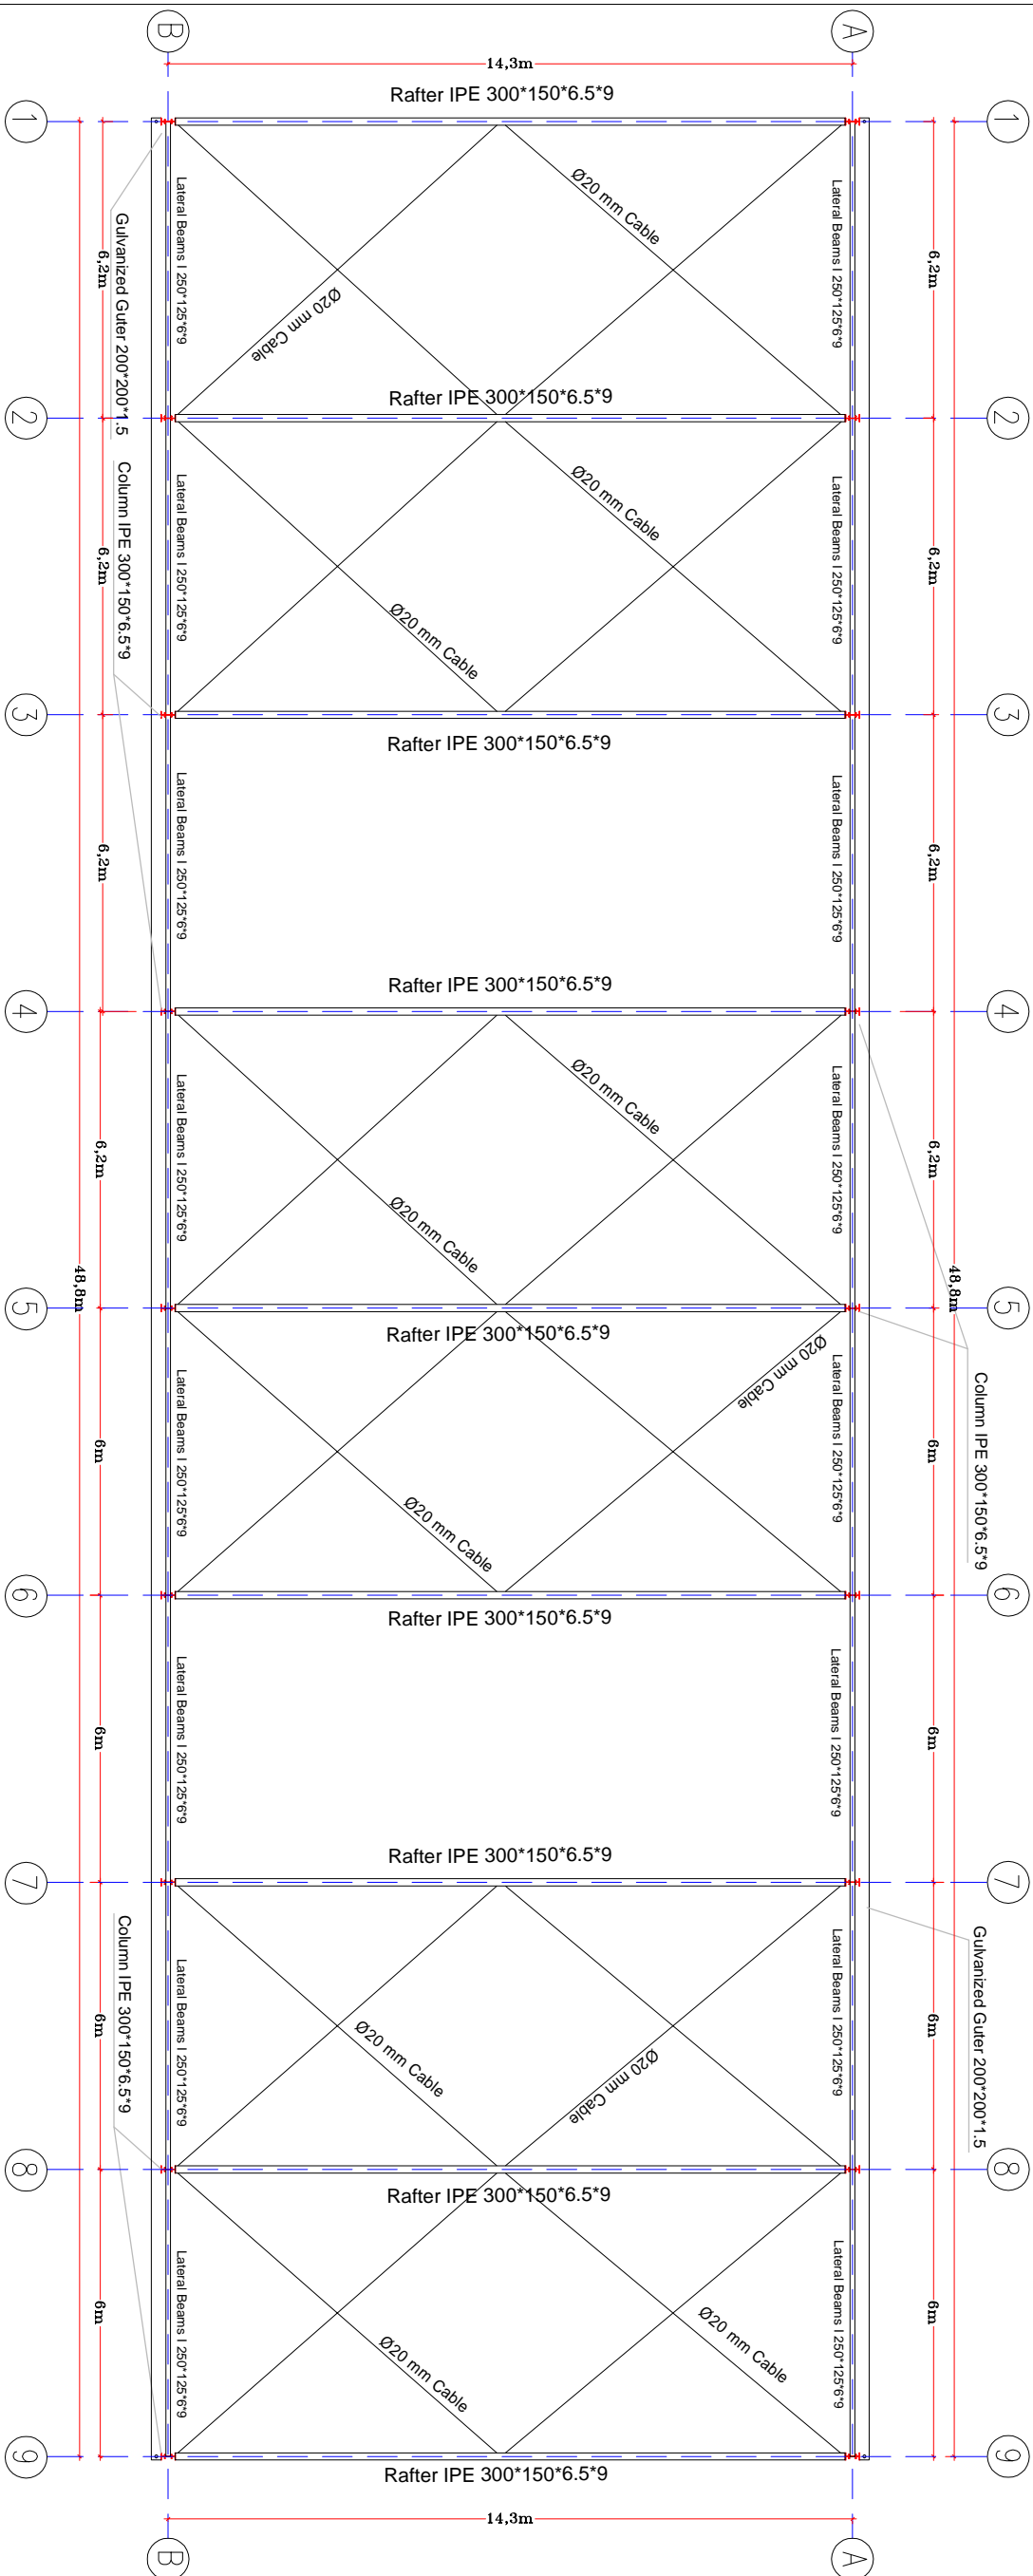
B
A
14,3m
Rafter IPE 300*150*6.5*9
1
1
Ø20 mm Cable
Lateral Beams I 250*125*6*9
Lateral Beams I 250*125*6*9
Gulvanized Guter 200*200*1.5
6,2m
6,2m
Ø20 mm Cable
Rafter IPE 300*150*6.5*9
2
2
Column IPE 300*150*6.5*9
Ø20 mm Cable
Lateral Beams I 250*125*6*9
Lateral Beams I 250*125*6*9
6,2m
6,2m
Ø20 mm Cable
3
3
Rafter IPE 300*150*6.5*9
Lateral Beams I 250*125*6*9
Lateral Beams I 250*125*6*9
6,2m
6,2m
Rafter IPE 300*150*6.5*9
4
4
Ø20 mm Cable
Lateral Beams I 250*125*6*9
Lateral Beams I 250*125*6*9
6,2m
6,2m
Ø20 mm Cable
48,8m
48,8m
5
5
Rafter IPE 300*150*6.5*9
Ø20 mm Cable
Column IPE 300*150*6.5*9
Lateral Beams I 250*125*6*9
Lateral Beams I 250*125*6*9
6m
6m
Ø20 mm Cable
6
6
Rafter IPE 300*150*6.5*9
Lateral Beams I 250*125*6*9
Lateral Beams I 250*125*6*9
6m
6m
Rafter IPE 300*150*6.5*9
7
7
Column IPE 300*150*6.5*9
Gulvanized Guter 200*200*1.5
Lateral Beams I 250*125*6*9
Lateral Beams I 250*125*6*9
6m
6m
Ø20 mm Cable
Ø20 mm Cable
8
8
Rafter IPE 300*150*6.5*9
Lateral Beams I 250*125*6*9
Lateral Beams I 250*125*6*9
6m
6m
Ø20 mm Cable
Ø20 mm Cable
9
9
Rafter IPE 300*150*6.5*9
14,3m
B
A